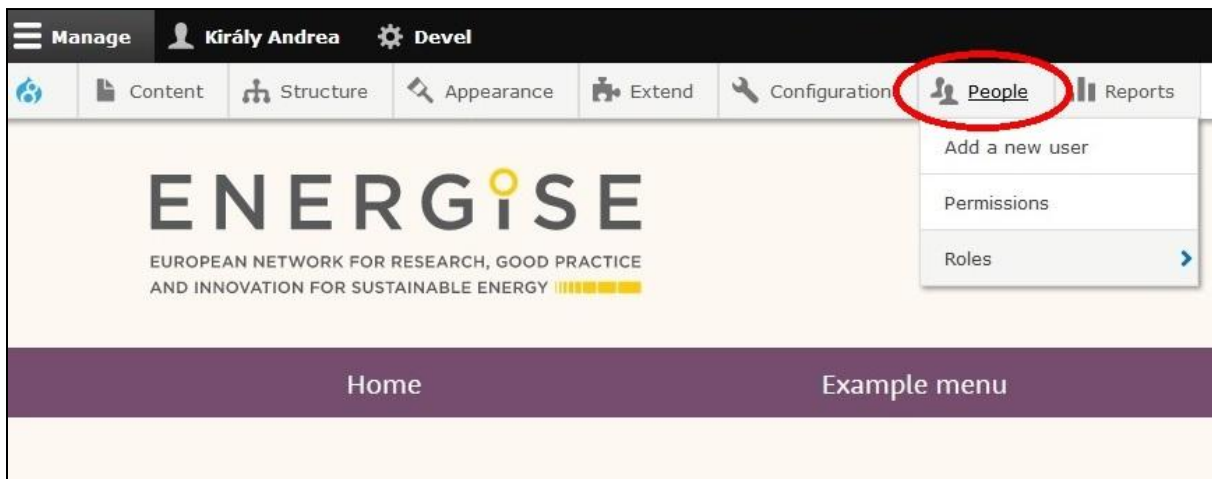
Manage Király Andrea Devel

Content Structure Appearance Extend Configuration People Reports

Add a new user

Permissions

Roles

ENERGISE

EUROPEAN NETWORK FOR RESEARCH, GOOD PRACTICE AND INNOVATION FOR SUSTAINABLE ENERGY

Home Example menu